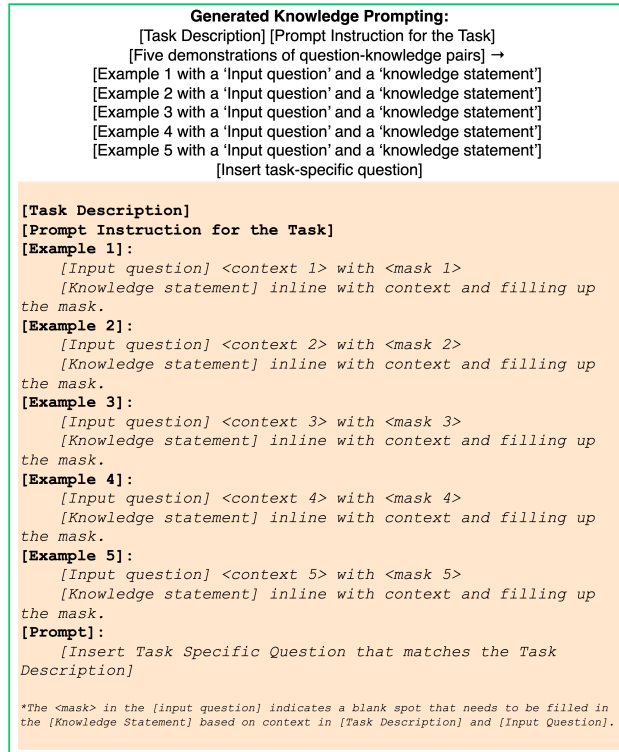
**Generated Knowledge Prompting:**
[Task Description] [Prompt Instruction for the Task]
[Five demonstrations of question-knowledge pairs] →
[Example 1 with a ‘Input question’ and a ‘knowledge statement’]
[Example 2 with a ‘Input question’ and a ‘knowledge statement’]
[Example 3 with a ‘Input question’ and a ‘knowledge statement’]
[Example 4 with a ‘Input question’ and a ‘knowledge statement’]
[Example 5 with a ‘Input question’ and a ‘knowledge statement’]
[Insert task-specific question]

**[Task Description]**
**[Prompt Instruction for the Task]**
**[Example 1]:**
*[Input question] <context 1> with <mask 1>*
*[Knowledge statement] inline with context and filling up the mask.*
**[Example 2]:**
*[Input question] <context 2> with <mask 2>*
*[Knowledge statement] inline with context and filling up the mask.*
**[Example 3]:**
*[Input question] <context 3> with <mask 3>*
*[Knowledge statement] inline with context and filling up the mask.*
**[Example 4]:**
*[Input question] <context 4> with <mask 4>*
*[Knowledge statement] inline with context and filling up the mask.*
**[Example 5]:**
*[Input question] <context 5> with <mask 5>*
*[Knowledge statement] inline with context and filling up the mask.*
**[Prompt]:**
*[Insert Task Specific Question that matches the Task Description]*

*\*The <mask> in the [input question] indicates a blank spot that needs to be filled in the [Knowledge Statement] based on context in [Task Description] and [Input Question].*